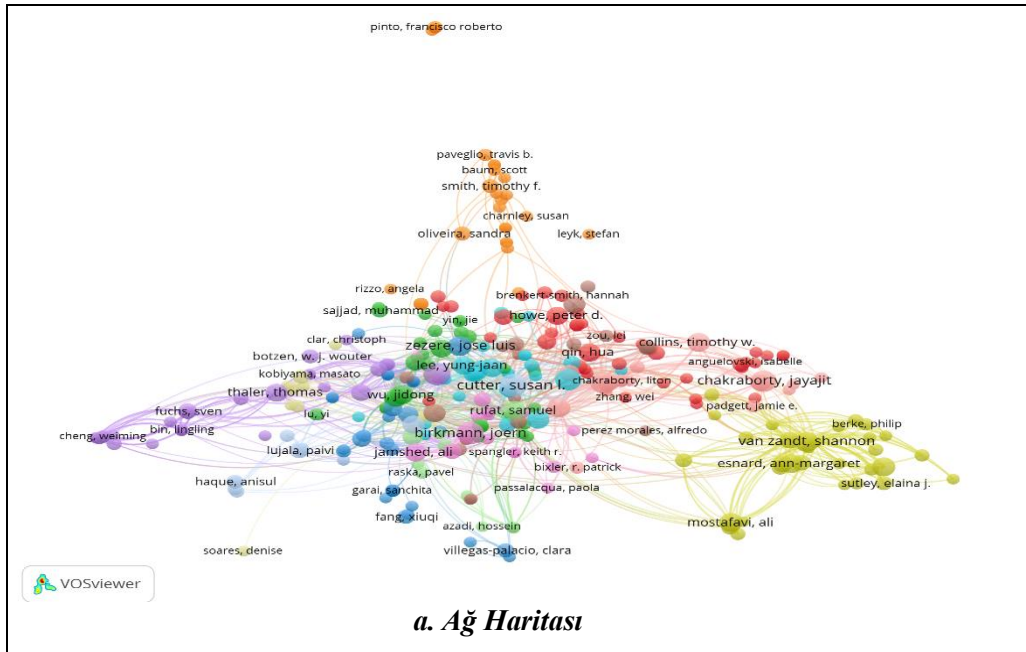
pinto, francisco roberto

paveglio, travis b.
baum, scott
smith, timothy f.
charnley, susan
oliveira, sandra
leyk, stefan

rizzo, angela
brenkert-smith, hannah
sajjad, muhammad
yin, jie
howe, peter d.
clar, christoph
zezere, jose luis
zou, lei
collins, timothy w.
botzen, w. j. wouter
qin, hua
anguelovski, isabelle
lee, yung-jaan
kobiyama, masato
cutter, susan l.
chakraborty, liton
chakraborty, jayajit
thaler, thomas
wu, jidong
zhang, wei
padgett, jamie e.
fuchs, sven
lu, yi
rufat, samuel
berke, philip
cheng, weiming
bin, lingling
birkmann, joern
perez morales, alfredo
van zandt, shannon
lujala, paivi
jamshed, ali
spangler, keith r.
esnard, ann-margaret
raska, pavel
bixler, r. patrick
haque, anisul
garai, sanchita
passalacqua, paola
sutley, elaina j.
fang, xiuqi
mostafavi, ali
azadi, hossein
soares, denise
villegas-palacio, clara

VOSviewer

a. Ağ Haritası